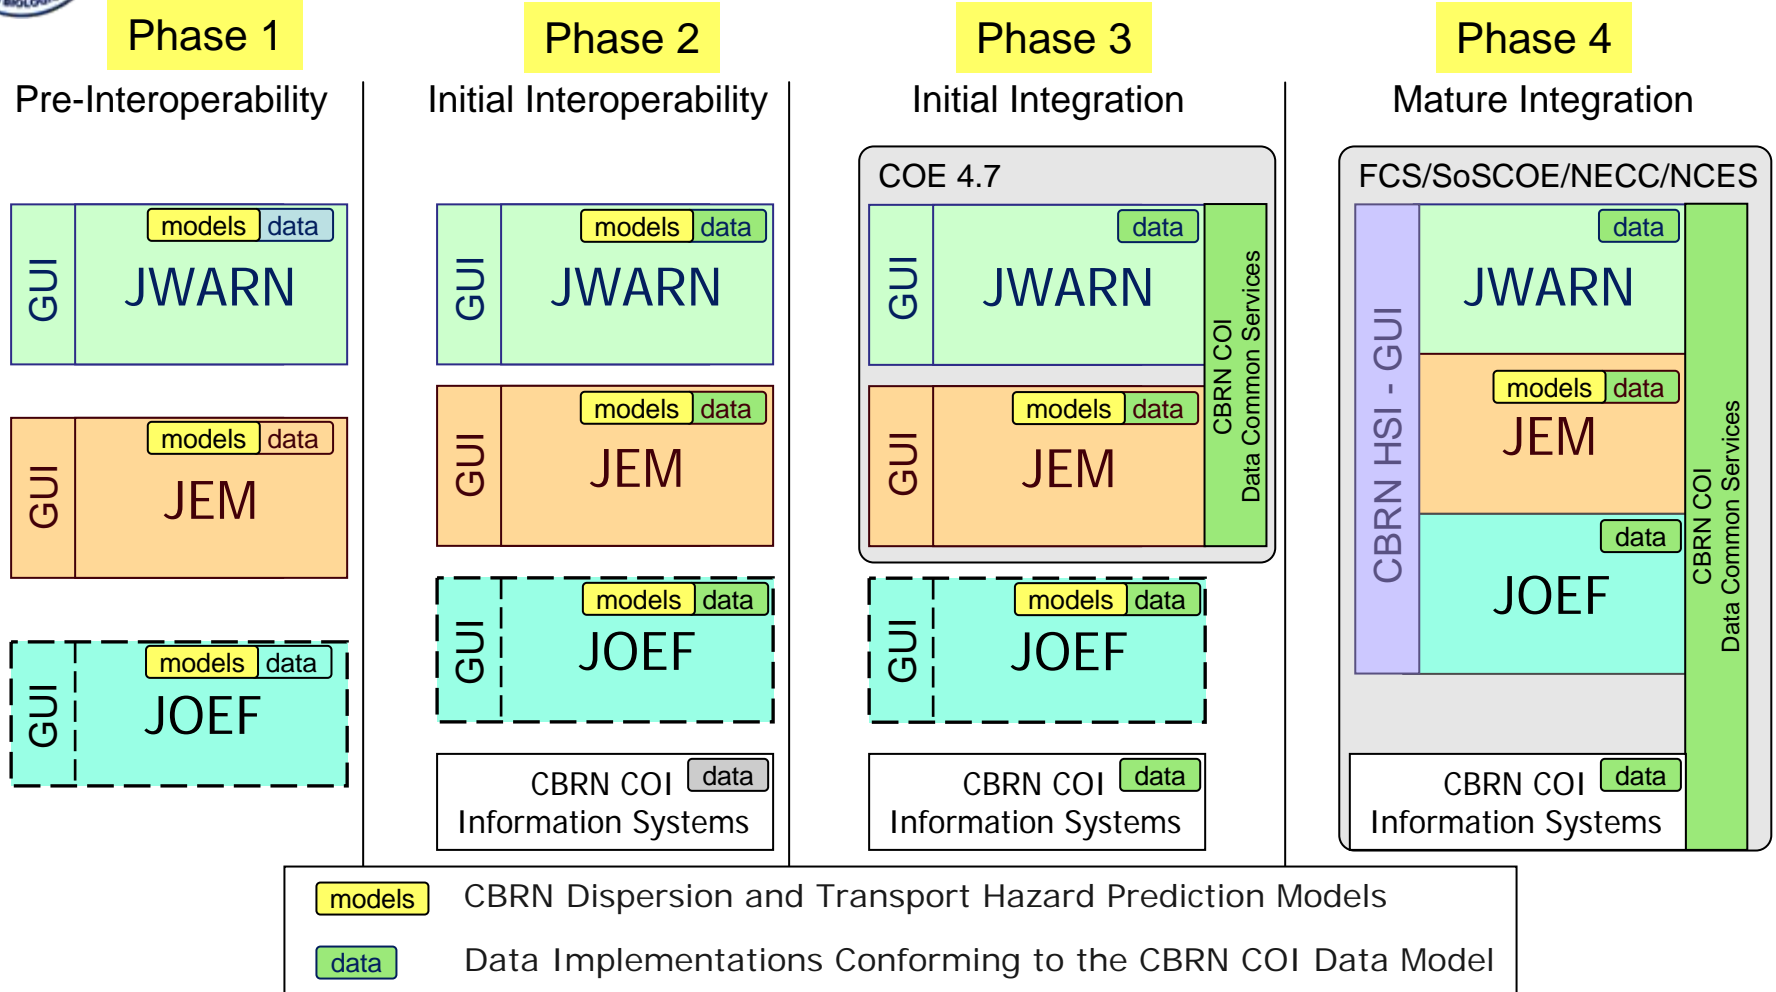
Phase 1

Pre-Interoperability

models data
GUI JWARN

models data
GUI JEM

models data
GUI JOEF

Phase 2

Initial Interoperability

models data
GUI JWARN

models data
GUI JEM

models data
GUI JOEF

CBRN COI data
Information Systems

Phase 3

Initial Integration

COE 4.7

data
GUI JWARN

models data
GUI JEM

CBRN COI
Data Common Services

models data
GUI JOEF

CBRN COI data
Information Systems

Phase 4

Mature Integration

FCS/SoSCOE/NECC/NCES

CBRN HSI - GUI

data
JWARN

models data
JEM

data
JOEF

CBRN COI
Data Common Services

CBRN COI data
Information Systems

models CBRN Dispersion and Transport Hazard Prediction Models

data Data Implementations Conforming to the CBRN COI Data Model